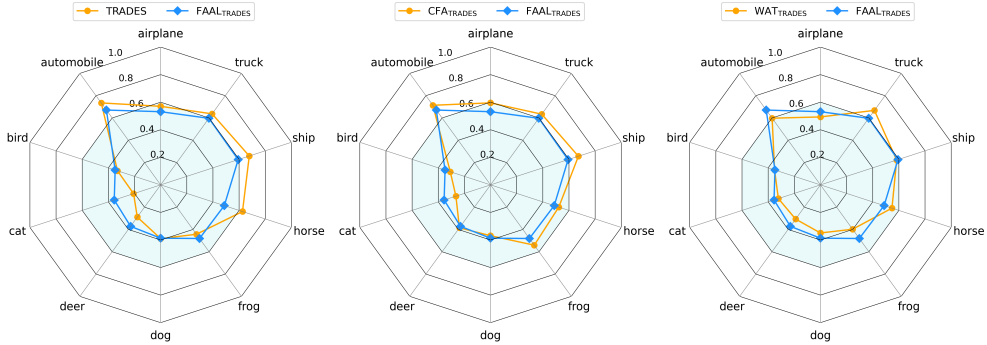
TRADES FAAL$_{TRADES}$

airplane
truck
ship
horse
frog
dog
deer
cat
bird
automobile
1.0
0.8
0.6
0.4
0.2

CFA$_{TRADES}$ FAAL$_{TRADES}$

airplane
truck
ship
horse
frog
dog
deer
cat
bird
automobile
1.0
0.8
0.6
0.4
0.2

WAT$_{TRADES}$ FAAL$_{TRADES}$

airplane
truck
ship
horse
frog
dog
deer
cat
bird
automobile
1.0
0.8
0.6
0.4
0.2